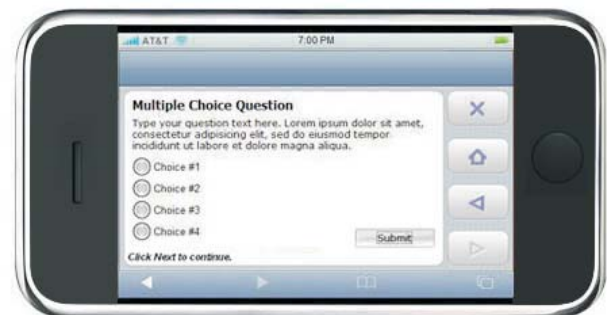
AT&T

7:00 PM

Multiple Choice Question

Type your question text here. Lorem ipsum dolor sit amet, consectetur adipisicing elit, sed do eiusmod tempor incididunt ut labore et dolore magna aliqua.

Choice #1

Choice #2

Choice #3

Choice #4

Submit

Click Next to continue.